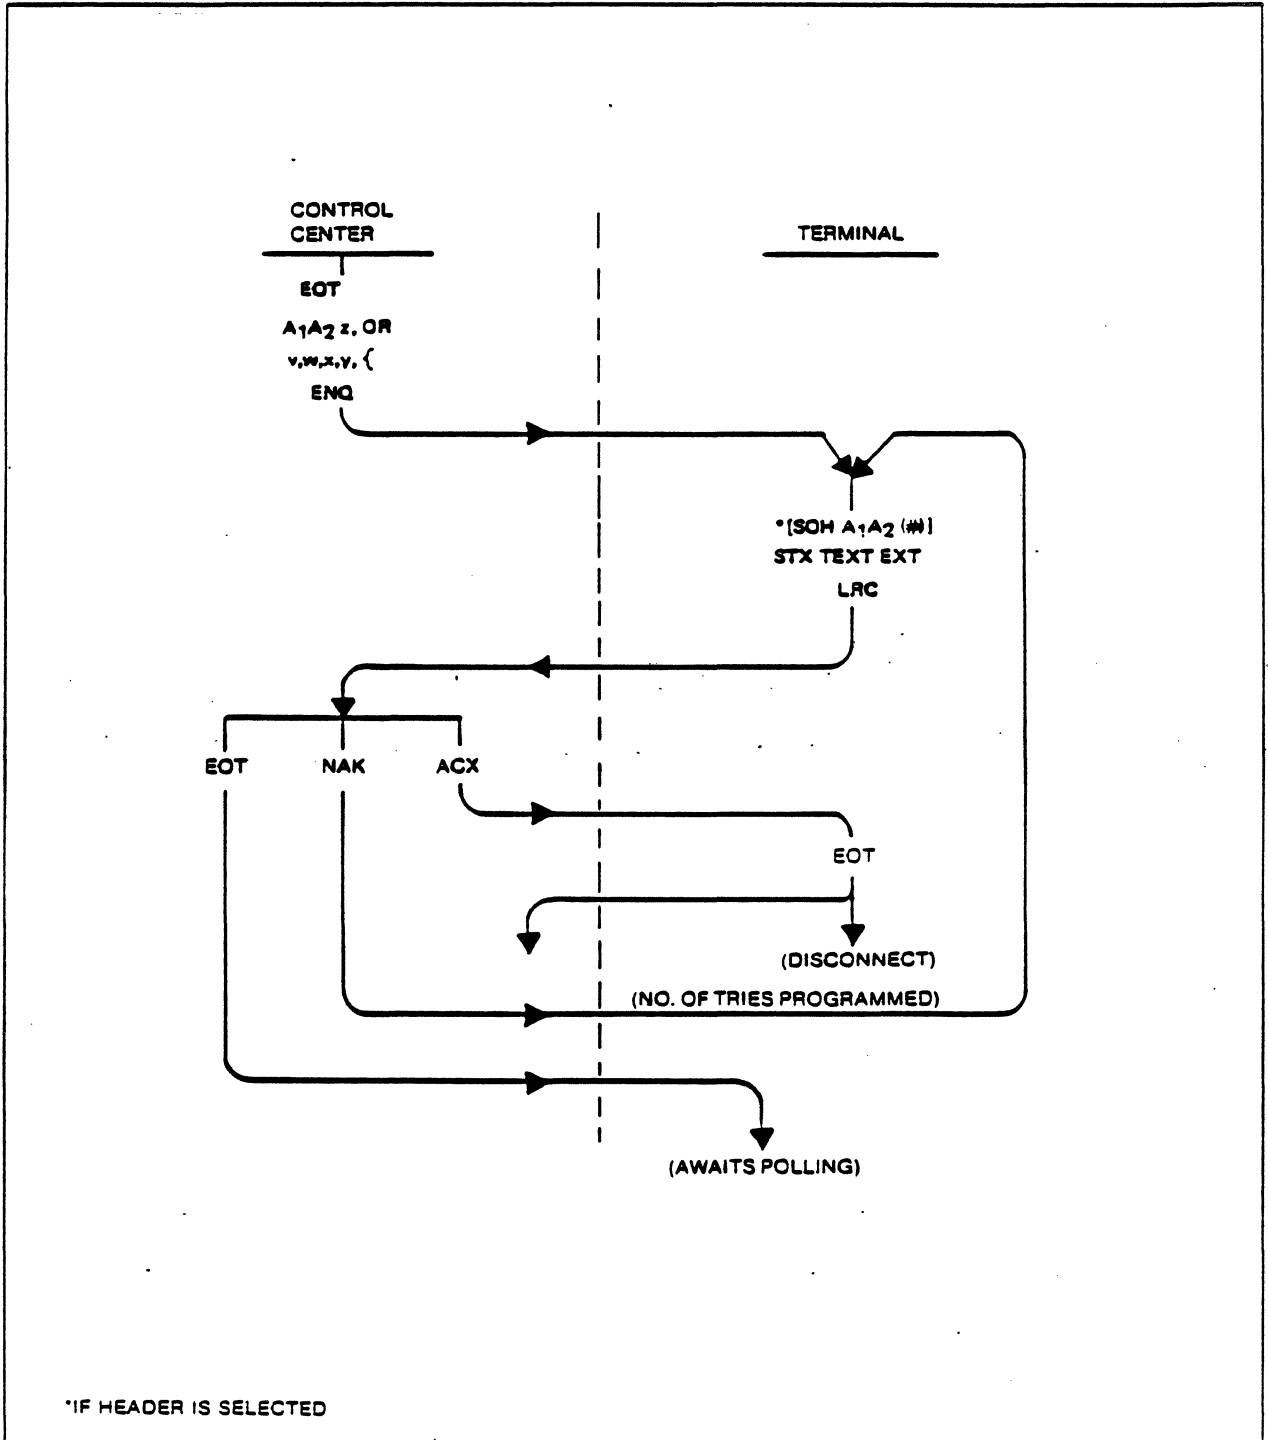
CONTROL CENTER

TERMINAL

EOT

$A_1A_2$ z, OR

v,w,x,y, {

ENQ

*[SOH $A_1A_2$ (#)]

STX TEXT EXT

LRC

EOT

NAK

ACX

EOT

(DISCONNECT)

(NO. OF TRIES PROGRAMMED)

(AWAITS POLLING)

*IF HEADER IS SELECTED